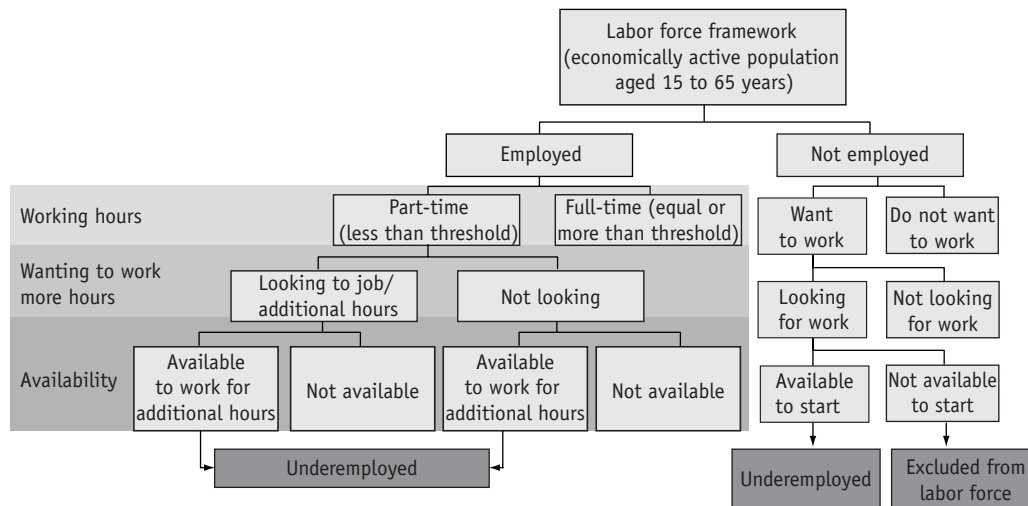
Labor force framework (economically active population aged 15 to 65 years)

Employed

Not employed

Working hours

Part-time (less than threshold)

Full-time (equal or more than threshold)

Want to work

Do not want to work

Wanting to work more hours

Looking to job/ additional hours

Not looking

Looking for work

Not looking for work

Availability

Available to work for additional hours

Not available

Available to work for additional hours

Not available

Available to start

Not available to start

Underemployed

Underemployed

Excluded from labor force